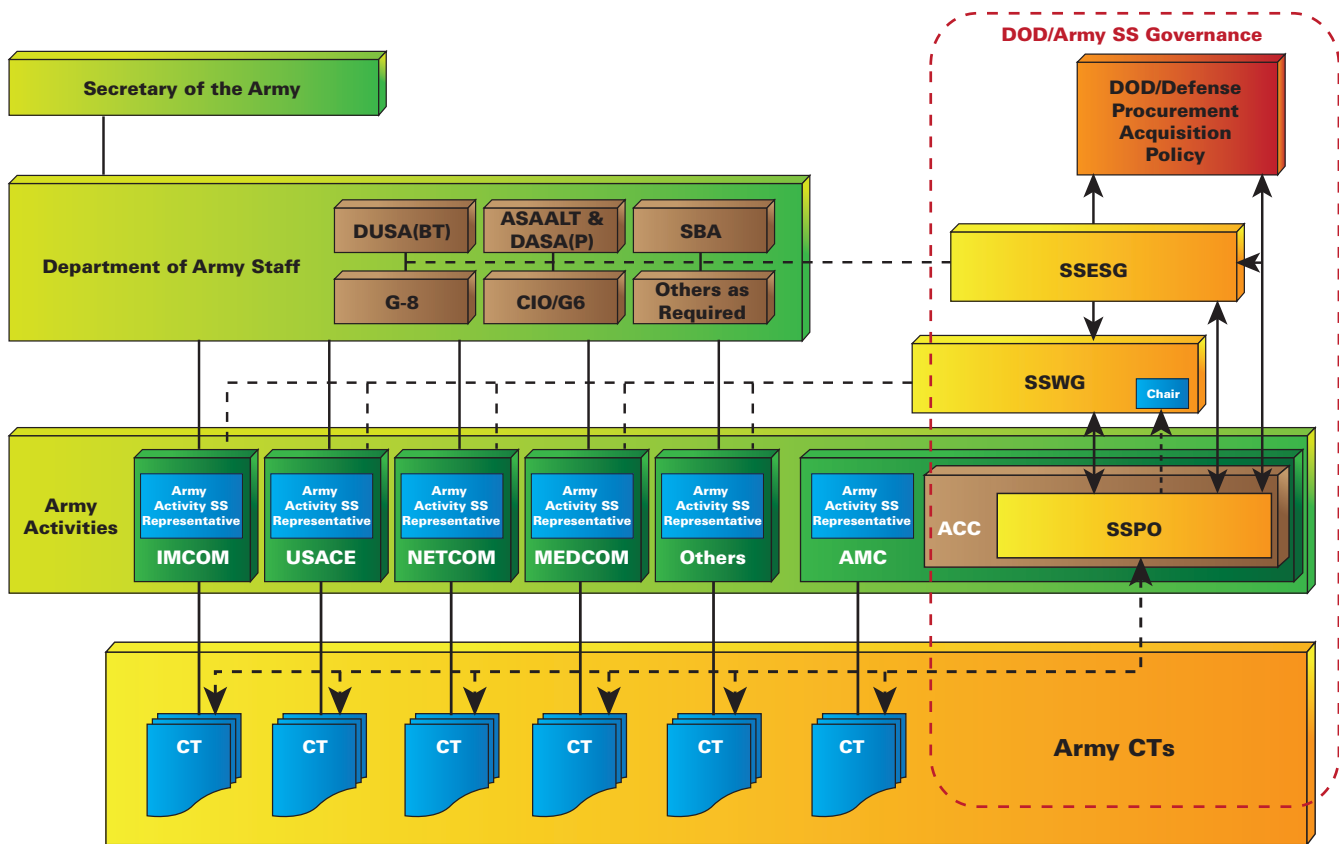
DOD/Army SS Governance

Secretary of the Army

DOD/Defense Procurement Acquisition Policy

Department of Army Staff

DUSA(BT)

ASAALT & DASA(P)

SBA

G-8

CIO/G6

Others as Required

SSESG

SSWG

Chair

Army Activities

Army Activity SS Representative

IMCOM

Army Activity SS Representative

USACE

Army Activity SS Representative

NETCOM

Army Activity SS Representative

MEDCOM

Army Activity SS Representative

Others

Army Activity SS Representative

AMC

ACC

SSPO

CT

CT

CT

CT

CT

CT

Army CTs